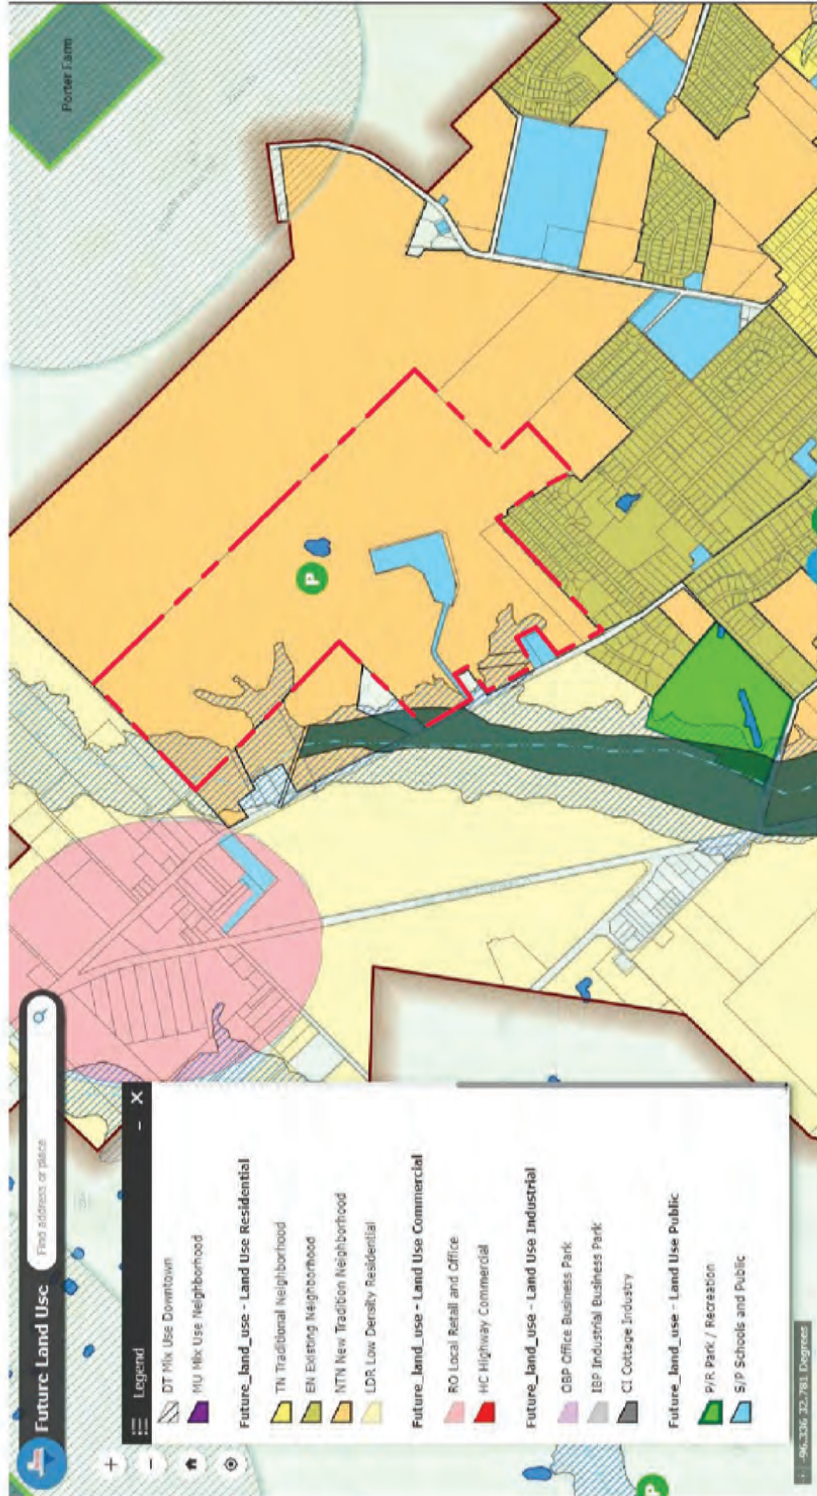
Future Land Use
Find address or place

Legend
DT Mix Use Downtown
MU Mix Use Neighborhood
Future_land_use - Land Use Residential
TN Traditional Neighborhood
EN Existing Neighborhood
NTN New Tradition Neighborhood
LDR Low Density Residential
Future_land_use - Land Use Commercial
RO Local Retail and Office
HC Highway Commercial
Future_land_use - Land Use Industrial
OBP Office Business Park
IBP Industrial Business Park
CI Cottage Industry
Future_land_use - Land Use Public
P/R Park / Recreation
S/P Schools and Public

Porter Farm
P
-96.336 32.781 Degrees